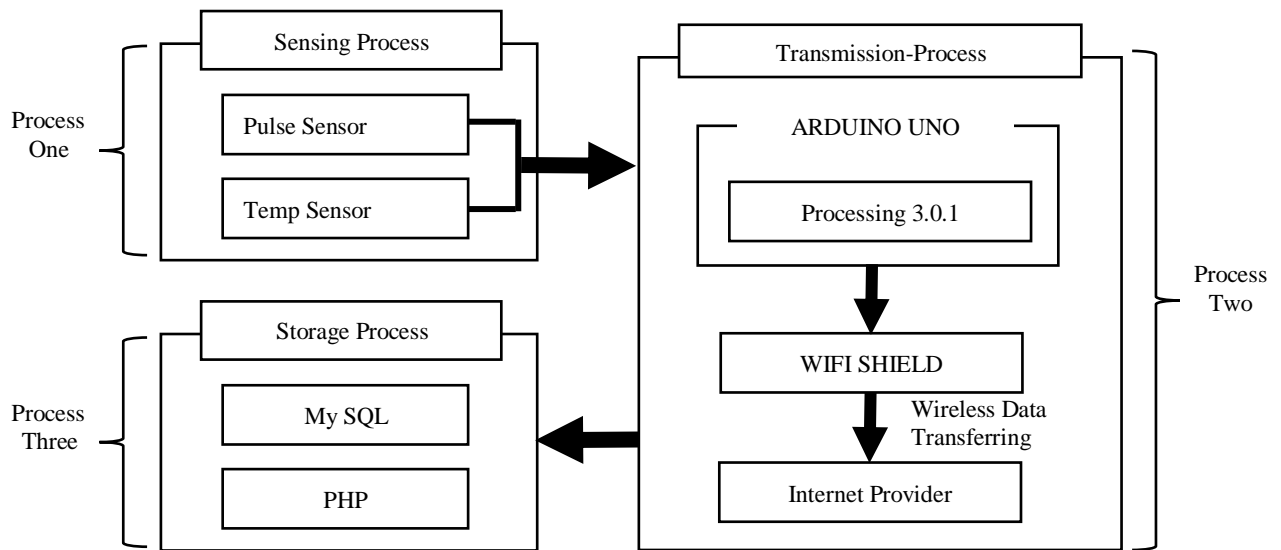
Process One

Sensing Process

Pulse Sensor

Temp Sensor

Transmission-Process

ARDUINO UNO

Processing 3.0.1

Process Two

WIFI SHIELD

Wireless Data Transferring

Internet Provider

Process Three

Storage Process

My SQL

PHP